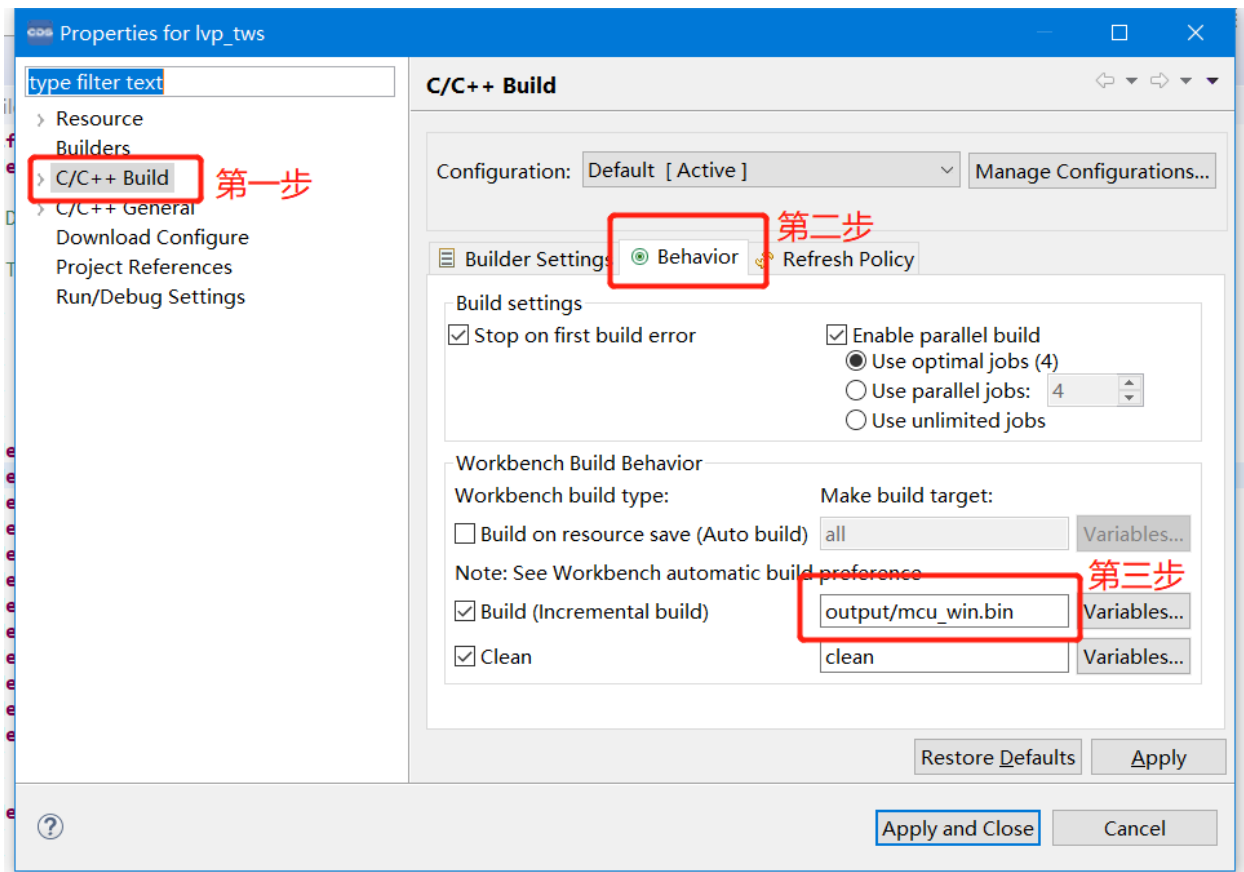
CDS Properties for lvp_tws

type filter text

Resource
Builders
C/C++ Build
第一步
C/C++ General
Download Configure
Project References
Run/Debug Settings

C/C++ Build

Configuration: Default [ Active ]
Manage Configurations...

第二步

Builder Settings
Behavior
Refresh Policy

Build settings
Stop on first build error
Enable parallel build
Use optimal jobs (4)
Use parallel jobs: 4
Use unlimited jobs

Workbench Build Behavior
Workbench build type:
Make build target:
Build on resource save (Auto build)
all
Variables...
Note: See Workbench automatic build preference
第三步
Build (Incremental build)
output/mcu_win.bin
Variables...
Clean
clean
Variables...

Restore Defaults
Apply

Apply and Close
Cancel